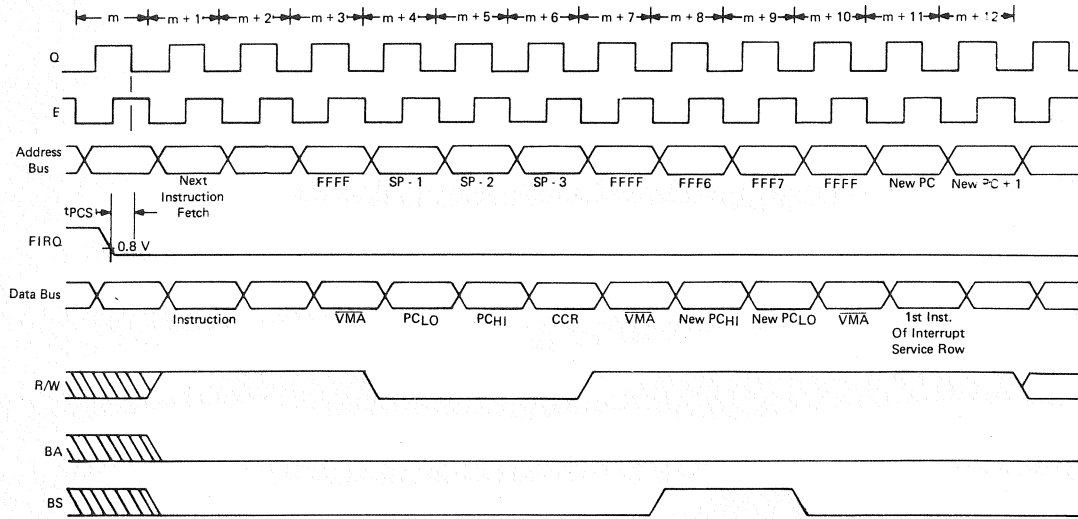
m m + 1 m + 2 m + 3 m + 4 m + 5 m + 6 m + 7 m + 8 m + 9 m + 10 m + 11 m + 12

Q

E

Address Bus

Next Instruction Fetch

FFFF SP - 1 SP - 2 SP - 3 FFFF FFF6 FFF7 FFFF New PC New PC + 1

$t_{PCS}$

FIRQ

0.8 V

Data Bus

Instruction $\overline{VMA}$ $PC_{LO}$ $PC_{HI}$ CCR $\overline{VMA}$ New $PC_{HI}$ New $PC_{LO}$ $\overline{VMA}$ 1st Inst. Of Interrupt Service Row

R/W

BA

BS